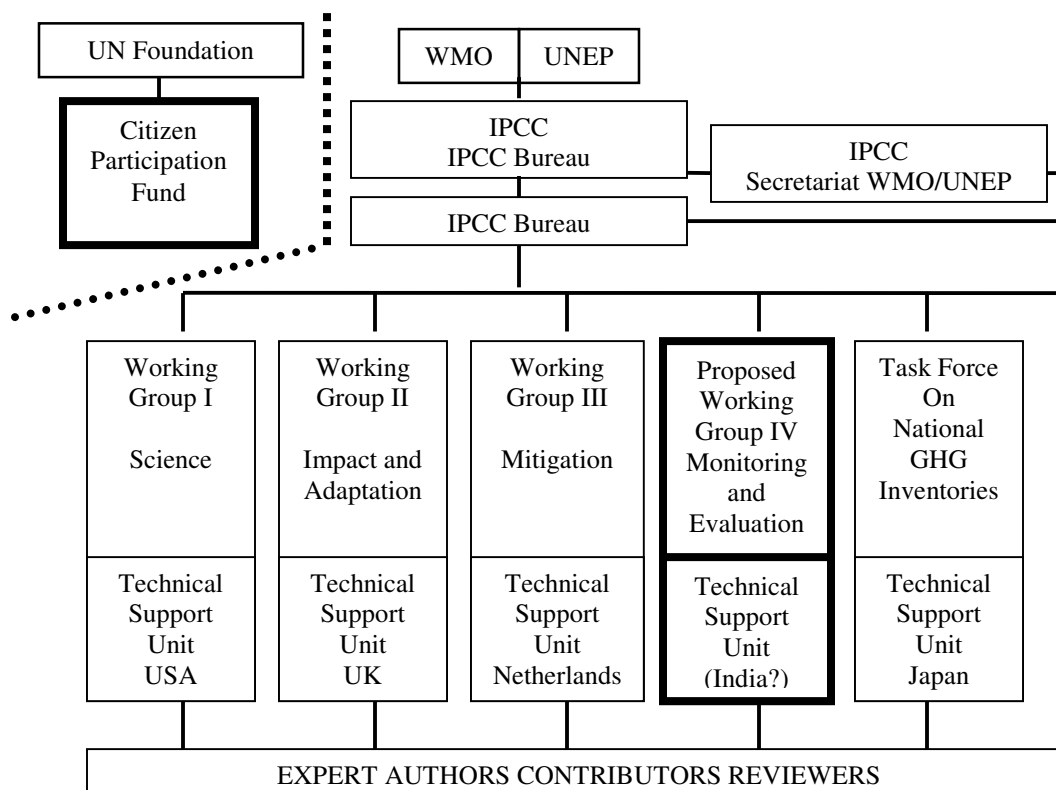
UN Foundation

Citizen Participation Fund

WMO

UNEP

IPCC
IPCC Bureau

IPCC
Secretariat WMO/UNEP

IPCC Bureau

Working Group I

Science

Technical Support Unit USA

Working Group II

Impact and Adaptation

Technical Support Unit UK

Working Group III

Mitigation

Technical Support Unit Netherlands

Proposed Working Group IV Monitoring and Evaluation

Technical Support Unit (India?)

Task Force On National GHG Inventories

Technical Support Unit Japan

EXPERT AUTHORS CONTRIBUTORS REVIEWERS